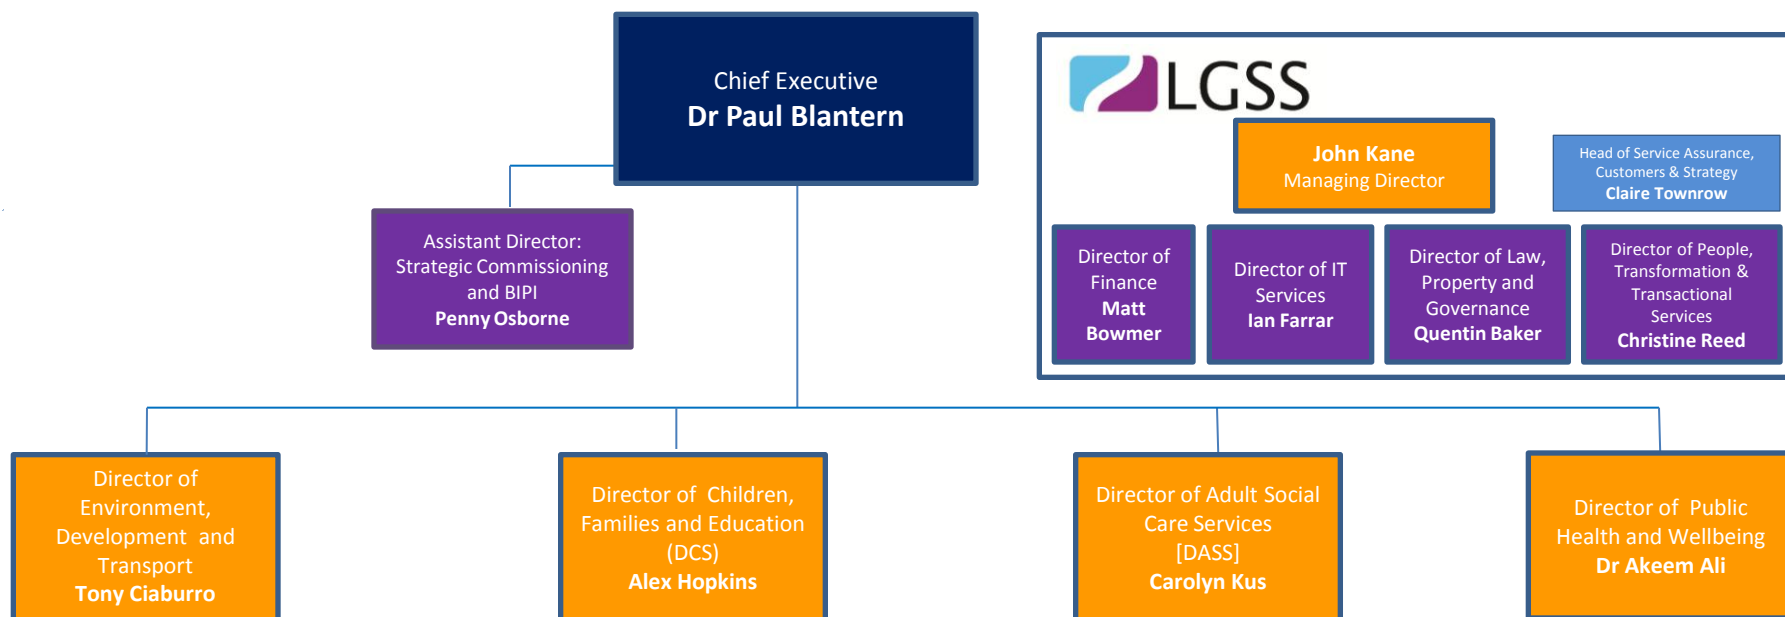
Chief Executive
Dr Paul Blantern

Assistant Director: Strategic Commissioning and BIPI
Penny Osborne

LGSS

John Kane
Managing Director

Head of Service Assurance, Customers & Strategy
Claire Townrow

Director of Finance
Matt Bowmer

Director of IT Services
Ian Farrar

Director of Law, Property and Governance
Quentin Baker

Director of People, Transformation & Transactional Services
Christine Reed

Director of Environment, Development and Transport
Tony Ciaburro

Director of Children, Families and Education (DCS)
Alex Hopkins

Director of Adult Social Care Services [DASS]
Carolyn Kus

Director of Public Health and Wellbeing
Dr Akeem Ali